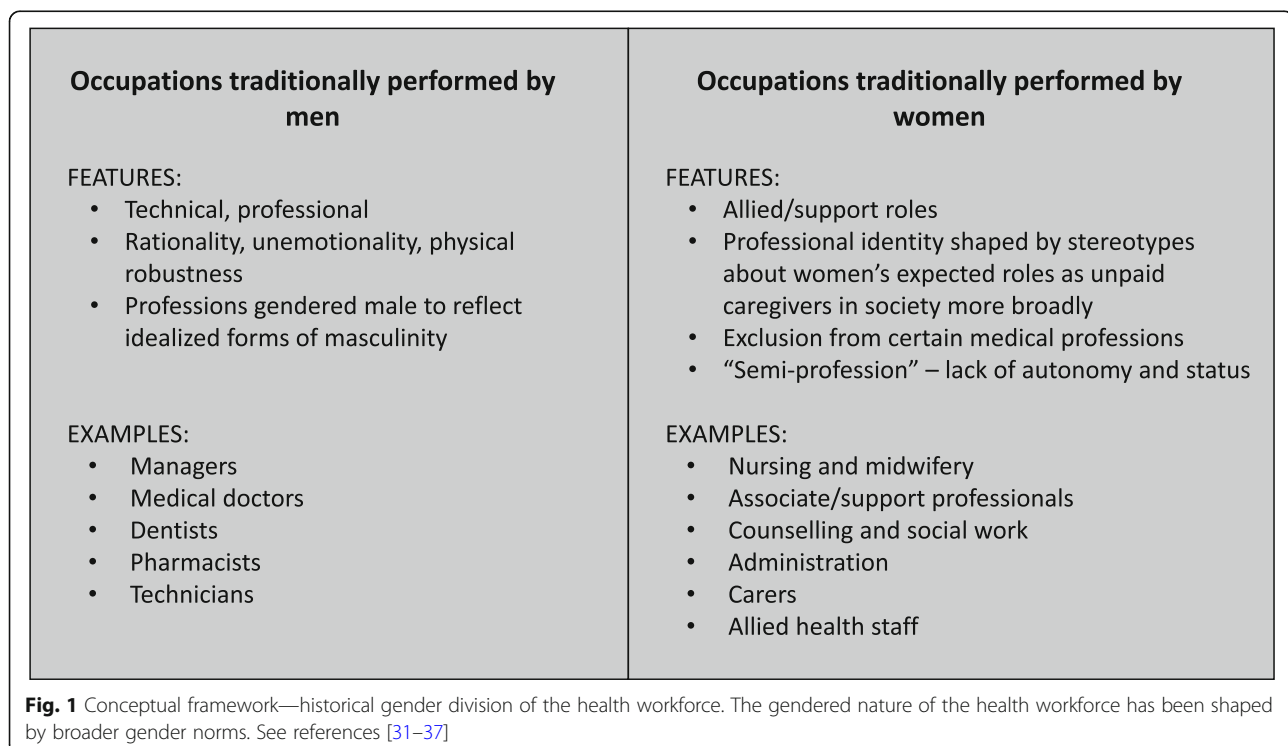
**Occupations traditionally performed by men**

FEATURES:
- Technical, professional
- Rationality, unemotionality, physical robustness
- Professions gendered male to reflect idealized forms of masculinity

EXAMPLES:
- Managers
- Medical doctors
- Dentists
- Pharmacists
- Technicians

**Occupations traditionally performed by women**

FEATURES:
- Allied/support roles
- Professional identity shaped by stereotypes about women's expected roles as unpaid caregivers in society more broadly
- Exclusion from certain medical professions
- "Semi-profession" – lack of autonomy and status

EXAMPLES:
- Nursing and midwifery
- Associate/support professionals
- Counselling and social work
- Administration
- Carers
- Allied health staff

**Fig. 1** Conceptual framework—historical gender division of the health workforce. The gendered nature of the health workforce has been shaped by broader gender norms. See references [31–37]